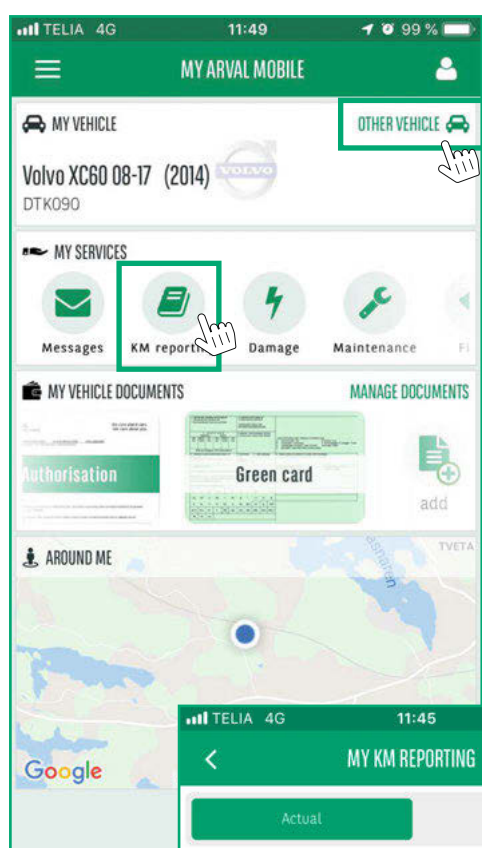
TELIA 4G 11:49 99 %

MY ARVAL MOBILE

MY VEHICLE

OTHER VEHICLE

Volvo XC60 08-17 (2014) VOLVO

DTK090

MY SERVICES

Messages KM reporti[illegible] Damage Maintenance Fi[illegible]

MY VEHICLE DOCUMENTS

MANAGE DOCUMENTS

Authorisation

Green card

add

AROUND ME

TVETA

Google

TELIA 4G 11:45

MY KM REPORTING

Actual